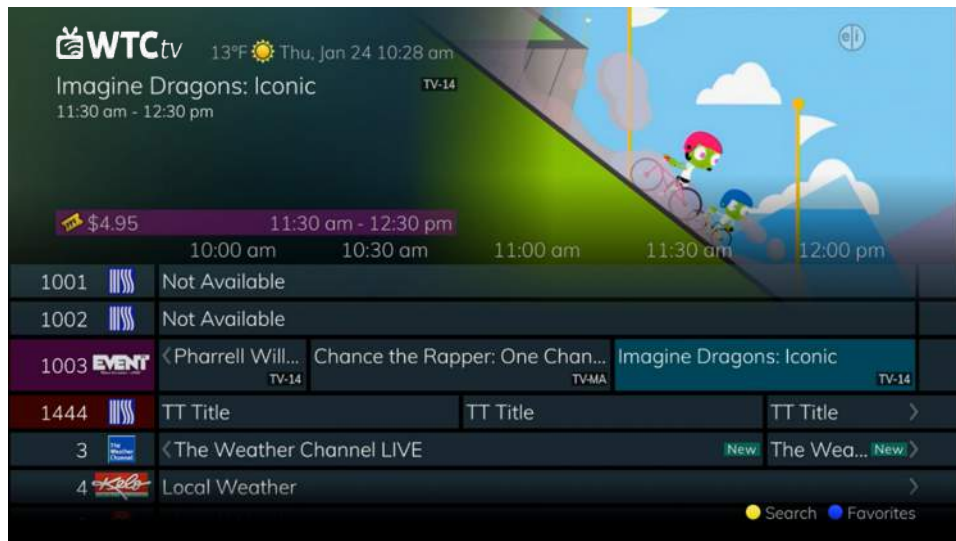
WTCtv 13°F Thu, Jan 24 10:28 am

Imagine Dragons: Iconic TV-14
11:30 am - 12:30 pm

$4.95 11:30 am - 12:30 pm

10:00 am 10:30 am 11:00 am 11:30 am 12:00 pm

| | | | |
|---|---|---|---|
| 1001 | Not Available | | |
| 1002 | Not Available | | |
| 1003 EVENT | ‹Pharrell Will... TV-14 | Chance the Rapper: One Chan... TV-MA | Imagine Dragons: Iconic TV-14 |
| 1444 | TT Title | TT Title | TT Title › |
| 3 | ‹The Weather Channel LIVE New | | The Wea... New › |
| 4 | Local Weather › | | |

Search Favorites